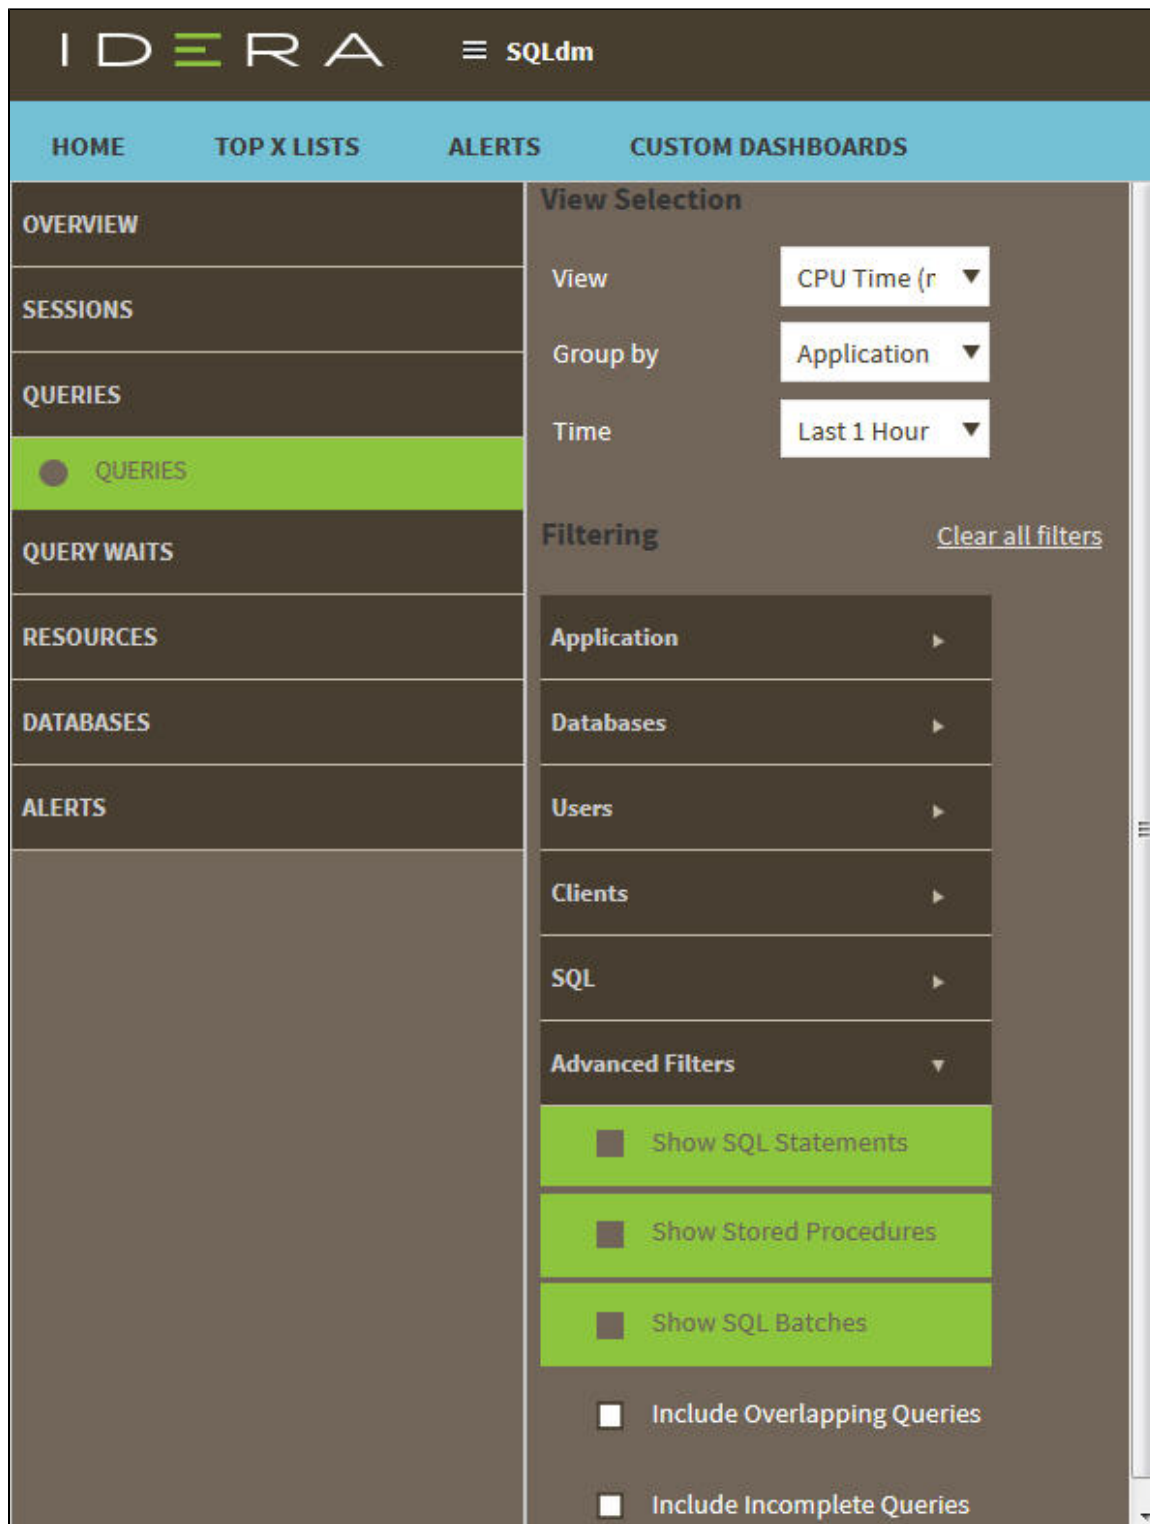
IDERA

≡ SQLdm

HOME
TOP X LISTS
ALERTS
CUSTOM DASHBOARDS

OVERVIEW
SESSIONS
QUERIES
QUERIES
QUERY WAITS
RESOURCES
DATABASES
ALERTS

View Selection

View
CPU Time (r

Group by
Application

Time
Last 1 Hour

Filtering
Clear all filters

Application
Databases
Users
Clients
SQL
Advanced Filters

Show SQL Statements
Show Stored Procedures
Show SQL Batches
Include Overlapping Queries
Include Incomplete Queries